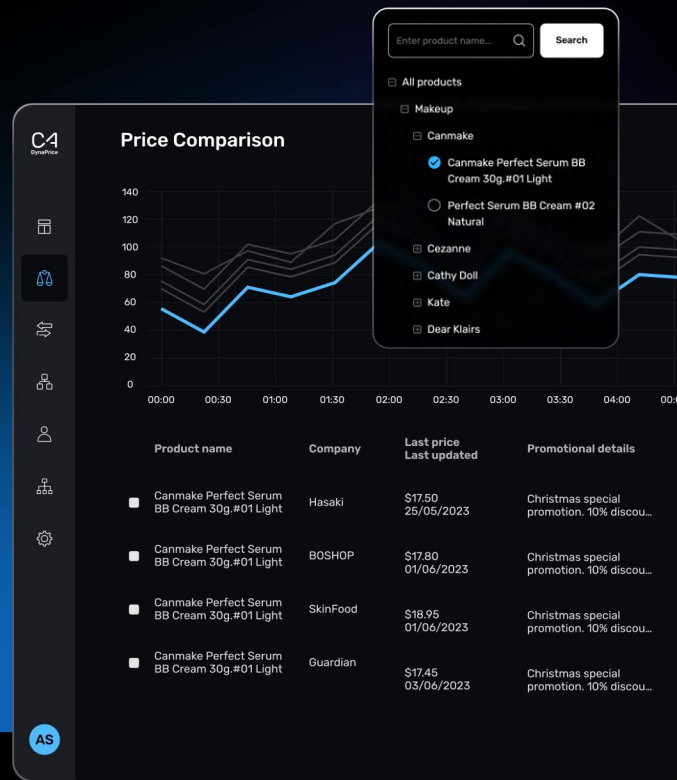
Enter product name...

Search

All products

Makeup

Canmake

Canmake Perfect Serum BB Cream 30g.#01 Light

Perfect Serum BB Cream #02 Natural

Cezanne

Cathy Doll

Kate

Dear Klairs

C4
DynaPrice

Price Comparison

140
120
100
80
60
40
20
0

00:00 00:30 01:00 01:30 02:00 02:30 03:00 03:30 04:00 00:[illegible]

| Product name | Company | Last price Last updated | Promotional details |
|---|---|---|---|
| Canmake Perfect Serum BB Cream 30g.#01 Light | Hasaki | $17.50 25/05/2023 | Christmas special promotion. 10% discou... |
| Canmake Perfect Serum BB Cream 30g.#01 Light | BOSHOP | $17.80 01/06/2023 | Christmas special promotion. 10% discou... |
| Canmake Perfect Serum BB Cream 30g.#01 Light | SkinFood | $18.95 01/06/2023 | Christmas special promotion. 10% discou... |
| Canmake Perfect Serum BB Cream 30g.#01 Light | Guardian | $17.45 03/06/2023 | Christmas special promotion. 10% discou... |

AS